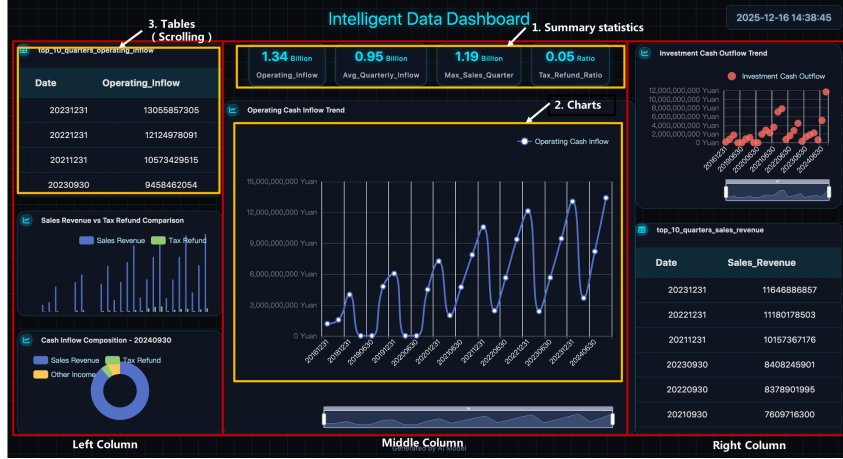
Intelligent Data Dashboard

2025-12-16 14:38:45

3. Tables
( Scrolling )

1. Summary statistics

top_10_quarters_operating_inflow

| Date | Operating_inflow |
|---|---|
| 20231231 | 13055857305 |
| 20221231 | 12124978091 |
| 20211231 | 10573429515 |
| 20230930 | 9458462054 |

1.34 Billion
Operating_Inflow

0.95 Billion
Avg_Quarterly_Inflow

1.19 Billion
Max_Sales_Quarter

0.05 Ratio
Tax_Refund_Ratio

Investment Cash Outflow Trend

Investment Cash Outflow

12,000,000,000 Yuan
10,000,000,000 Yuan
8,000,000,000 Yuan
6,000,000,000 Yuan
4,000,000,000 Yuan
2,000,000,000 Yuan
0 Yuan

20181231 20190630 20191231 20200630 20201231 20210630 20211231 20220630 20221231 20230630 20231231 20240630

2. Charts

Operating Cash Inflow Trend

Operating Cash Inflow

15,000,000,000 Yuan
12,000,000,000 Yuan
9,000,000,000 Yuan
6,000,000,000 Yuan
3,000,000,000 Yuan
0 Yuan

20181231 20190630 20191231 20200630 20201231 20210630 20211231 20220630 20221231 20230630 20231231 20240630

Sales Revenue vs Tax Refund Comparison

Sales Revenue  Tax Refund

top_10_quarters_sales_revenue

| Date | Sales_Revenue |
|---|---|
| 20231231 | 11646886857 |
| 20221231 | 11180178503 |
| 20211231 | 10157367176 |
| 20230930 | 8408245901 |
| 20220930 | 8378901995 |
| 20210930 | 7609716300 |

Cash Inflow Composition - 20240930

Sales Revenue  Tax Refund
Other Income

Left Column

Middle Column

Generated by AI Model

Right Column